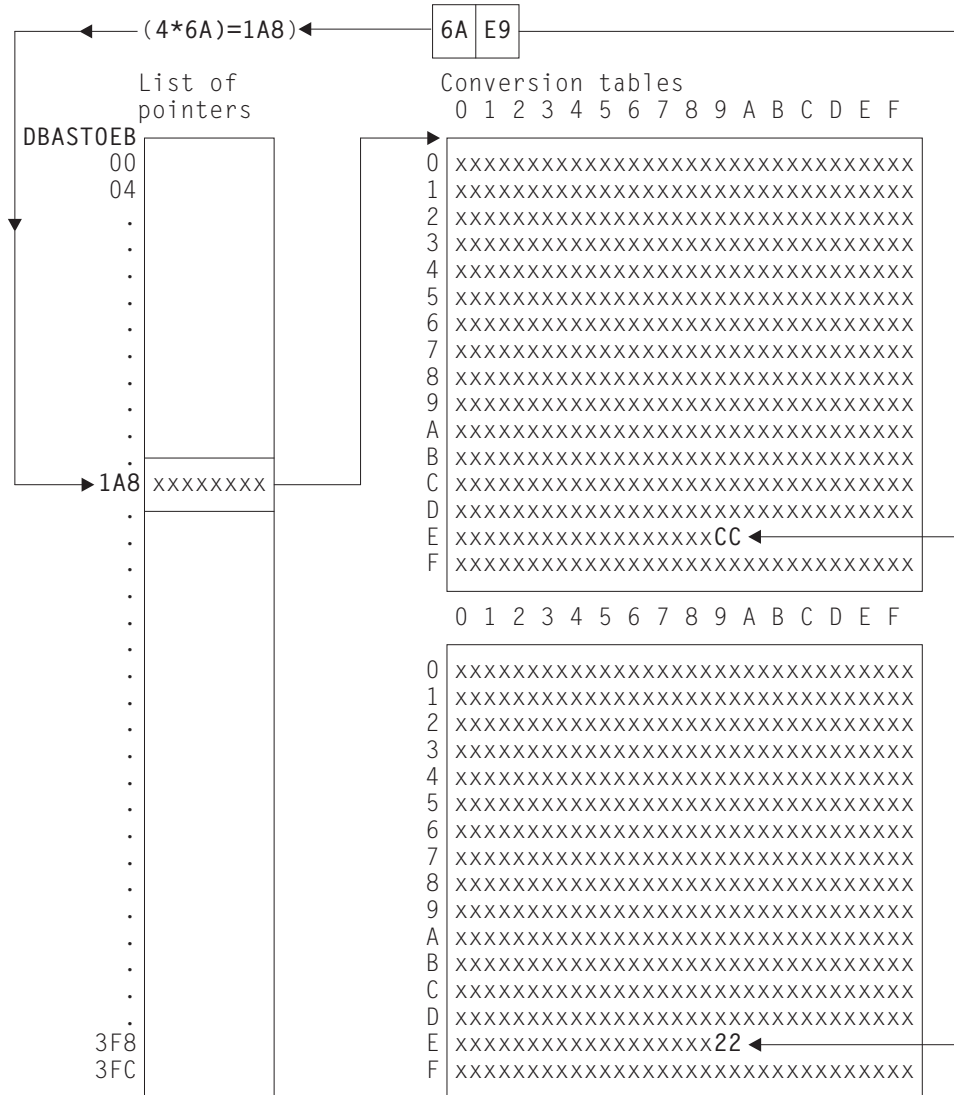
(4*6A)=1A8)

6A E9

List of pointers

Conversion tables

0 1 2 3 4 5 6 7 8 9 A B C D E F

DBASTOEB
00
04
.
.
.
.
.
.
.
.
.
.
1A8 XXXXXXXX
.
.
.
.
.
.
.
.
.
.
.
.
.
.
.
.
.
3F8
3FC

0 XXXXXXXXXXXXXXXXXXXXXXXXXXXXXXXX
1 XXXXXXXXXXXXXXXXXXXXXXXXXXXXXXXX
2 XXXXXXXXXXXXXXXXXXXXXXXXXXXXXXXX
3 XXXXXXXXXXXXXXXXXXXXXXXXXXXXXXXX
4 XXXXXXXXXXXXXXXXXXXXXXXXXXXXXXXX
5 XXXXXXXXXXXXXXXXXXXXXXXXXXXXXXXX
6 XXXXXXXXXXXXXXXXXXXXXXXXXXXXXXXX
7 XXXXXXXXXXXXXXXXXXXXXXXXXXXXXXXX
8 XXXXXXXXXXXXXXXXXXXXXXXXXXXXXXXX
9 XXXXXXXXXXXXXXXXXXXXXXXXXXXXXXXX
A XXXXXXXXXXXXXXXXXXXXXXXXXXXXXXXX
B XXXXXXXXXXXXXXXXXXXXXXXXXXXXXXXX
C XXXXXXXXXXXXXXXXXXXXXXXXXXXXXXXX
D XXXXXXXXXXXXXXXXXXXXXXXXXXXXXXXX
E XXXXXXXXXXXXXXXXXXCC
F XXXXXXXXXXXXXXXXXXXXXXXXXXXXXXXX

0 1 2 3 4 5 6 7 8 9 A B C D E F

0 XXXXXXXXXXXXXXXXXXXXXXXXXXXXXXXX
1 XXXXXXXXXXXXXXXXXXXXXXXXXXXXXXXX
2 XXXXXXXXXXXXXXXXXXXXXXXXXXXXXXXX
3 XXXXXXXXXXXXXXXXXXXXXXXXXXXXXXXX
4 XXXXXXXXXXXXXXXXXXXXXXXXXXXXXXXX
5 XXXXXXXXXXXXXXXXXXXXXXXXXXXXXXXX
6 XXXXXXXXXXXXXXXXXXXXXXXXXXXXXXXX
7 XXXXXXXXXXXXXXXXXXXXXXXXXXXXXXXX
8 XXXXXXXXXXXXXXXXXXXXXXXXXXXXXXXX
9 XXXXXXXXXXXXXXXXXXXXXXXXXXXXXXXX
A XXXXXXXXXXXXXXXXXXXXXXXXXXXXXXXX
B XXXXXXXXXXXXXXXXXXXXXXXXXXXXXXXX
C XXXXXXXXXXXXXXXXXXXXXXXXXXXXXXXX
D XXXXXXXXXXXXXXXXXXXXXXXXXXXXXXXX
E XXXXXXXXXXXXXXXXXX22
F XXXXXXXXXXXXXXXXXXXXXXXXXXXXXXXX